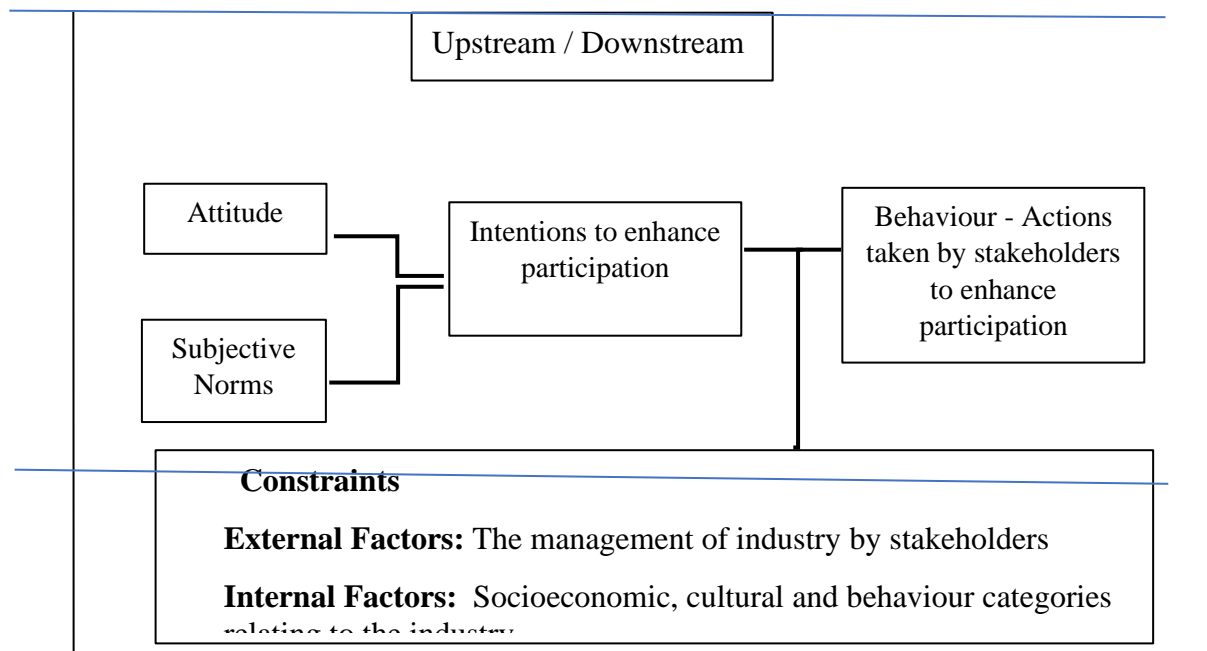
Upstream / Downstream

Attitude

Subjective Norms

Intentions to enhance participation

Behaviour - Actions taken by stakeholders to enhance participation

**Constraints**

**External Factors:** The management of industry by stakeholders

**Internal Factors:** Socioeconomic, cultural and behaviour categories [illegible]